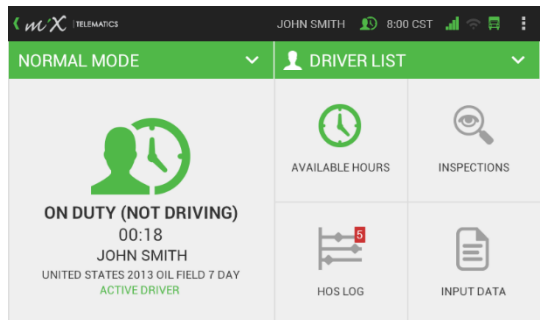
MiX TELEMATICS

JOHN SMITH 8:00 CST

NORMAL MODE

DRIVER LIST

ON DUTY (NOT DRIVING)
00:18
JOHN SMITH
UNITED STATES 2013 OIL FIELD 7 DAY
ACTIVE DRIVER

AVAILABLE HOURS

INSPECTIONS

5

HOS LOG

INPUT DATA